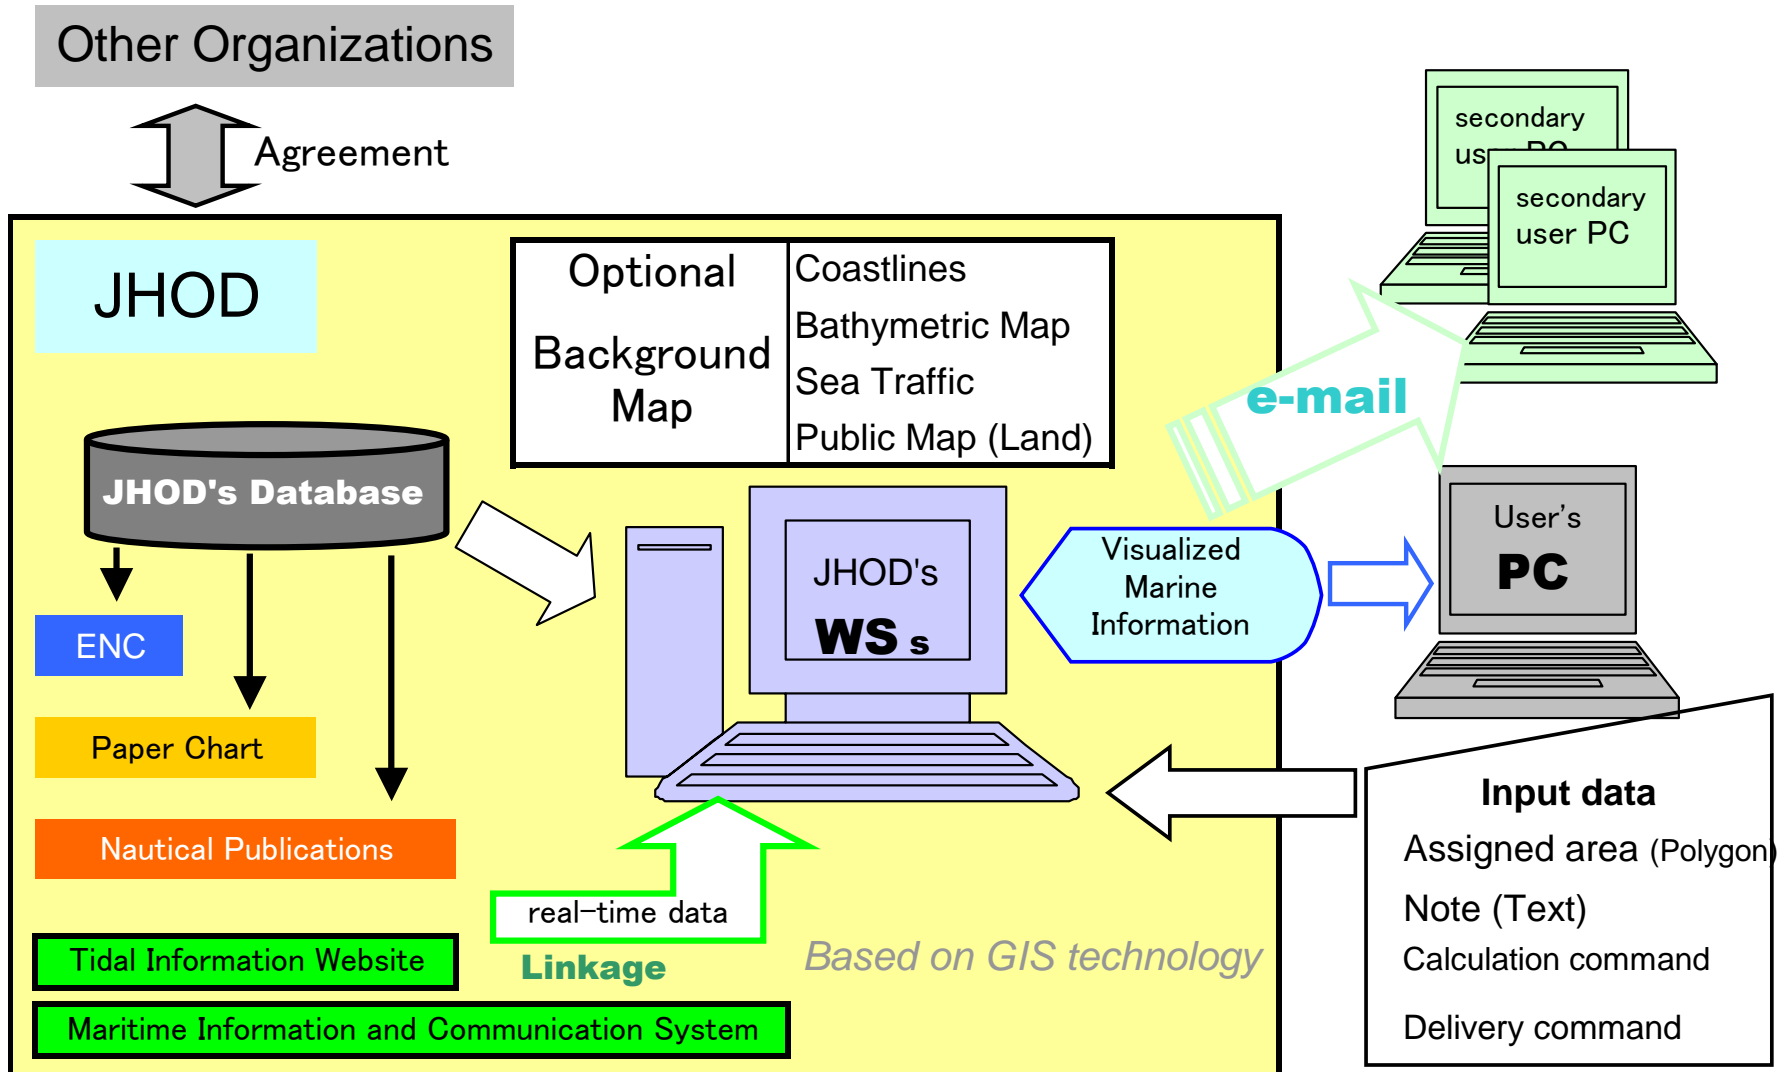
Other Organizations

Agreement

secondary us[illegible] PC

secondary user PC

JHOD

| Optional Background Map | Coastlines Bathymetric Map Sea Traffic Public Map (Land) |
|---|---|

e-mail

JHOD's Database

ENC

Paper Chart

Nautical Publications

JHOD's WS s

Visualized Marine Information

User's PC

Input data
Assigned area (Polygon)
Note (Text)
Calculation command
Delivery command

real−time data

Linkage

Based on GIS technology

Tidal Information Website

Maritime Information and Communication System